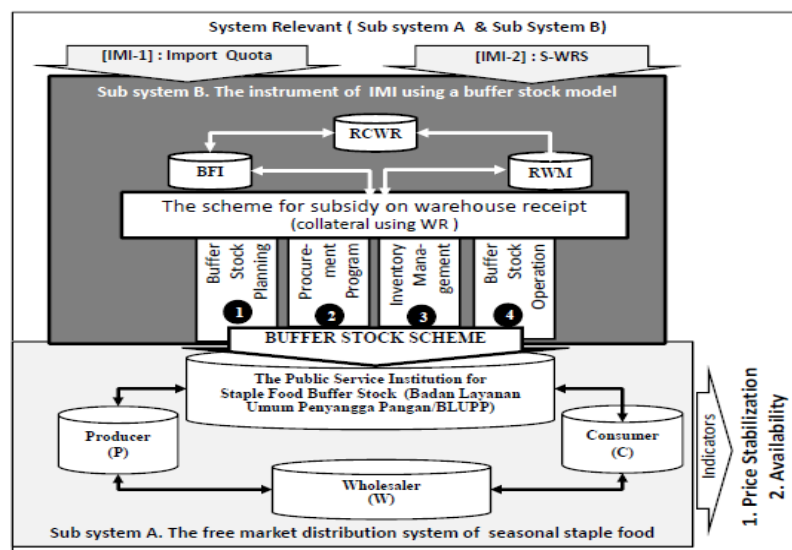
System Relevant ( Sub system A & Sub System B)

[IMI-1] : Import Quota

[IMI-2] : S-WRS

Sub system B. The instrument of IMI using a buffer stock model

RCWR

BFI

RWM

The scheme for subsidy on warehouse receipt (collateral using WR )

Buffer Stock Planning

1

Procurement Program

2

Inventory Management

3

Buffer Stock Operation

4

BUFFER STOCK SCHEME

The Public Service Institution for Staple Food Buffer Stock (Badan Layanan Umum Penyangga Pangan/BLUPP)

Producer (P)

Consumer (C)

Wholesaler (W)

Indicators

1. Price Stabilization
2. Availability

Sub system A. The free market distribution system of seasonal staple food